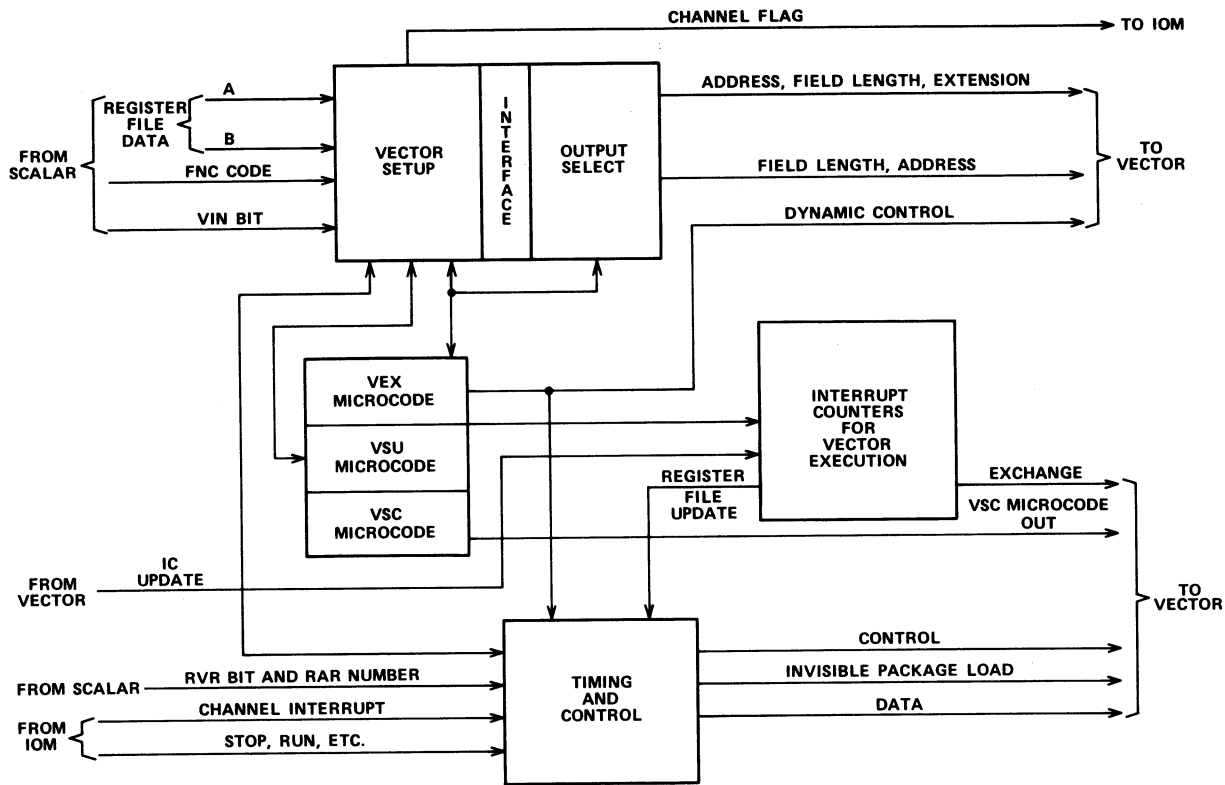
CHANNEL FLAG

TO IOM

REGISTER FILE DATA

A

B

FROM SCALAR

FNC CODE

VIN BIT

VECTOR SETUP

INTERFACE

OUTPUT SELECT

ADDRESS, FIELD LENGTH, EXTENSION

FIELD LENGTH, ADDRESS

DYNAMIC CONTROL

TO VECTOR

VEX MICROCODE

VSU MICROCODE

VSC MICROCODE

INTERRUPT COUNTERS FOR VECTOR EXECUTION

REGISTER FILE UPDATE

EXCHANGE

VSC MICROCODE OUT

FROM VECTOR

IC UPDATE

TO VECTOR

TIMING AND CONTROL

CONTROL

INVISIBLE PACKAGE LOAD

DATA

FROM SCALAR

RVR BIT AND RAR NUMBER

FROM IOM

CHANNEL INTERRUPT

STOP, RUN, ETC.